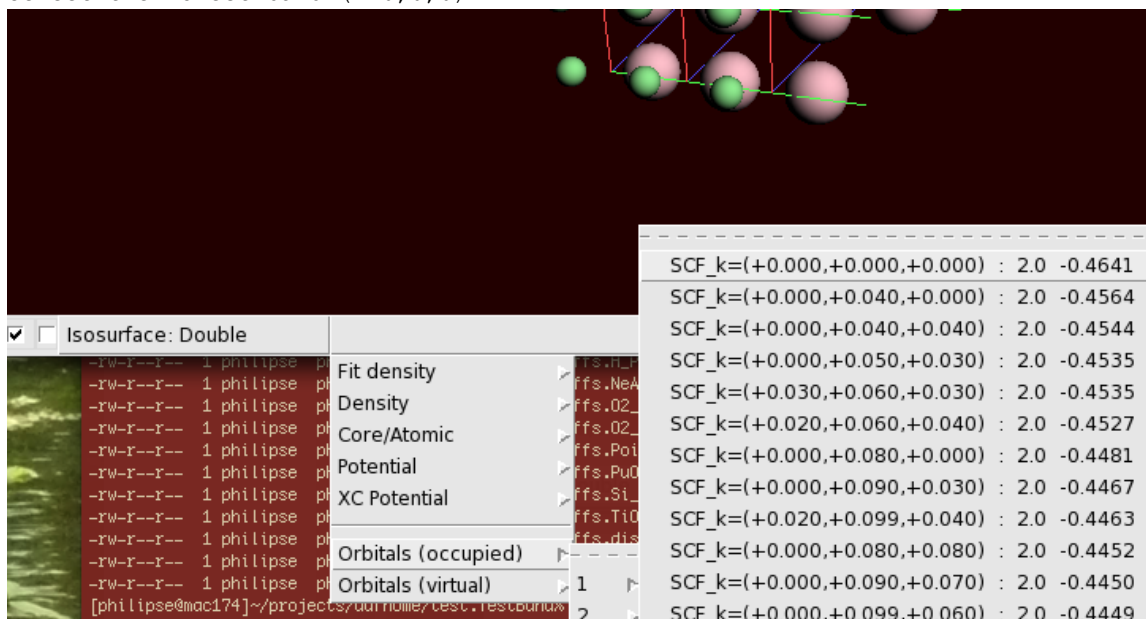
Isosurface: Double

-rw-r--r-- 1 philipse ph
-rw-r--r-- 1 philipse ph
-rw-r--r-- 1 philipse ph
-rw-r--r-- 1 philipse ph
-rw-r--r-- 1 philipse ph
-rw-r--r-- 1 philipse ph
-rw-r--r-- 1 philipse ph
-rw-r--r-- 1 philipse ph
-rw-r--r-- 1 philipse ph
-rw-r--r-- 1 philipse ph
-rw-r--r-- 1 philipse ph
[philipse@mac174]~/projects/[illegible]

Fit density
Density
Core/Atomic
Potential
XC Potential
Orbitals (occupied)
Orbitals (virtual)

ffs.H_
ffs.NeA
ffs.O2_
ffs.O2_
ffs.Poi
ffs.PuO
ffs.Si_
ffs.TiO
ffs.dis

1
2

SCF_k=(+0.000,+0.000,+0.000) : 2.0 -0.4641
SCF_k=(+0.000,+0.040,+0.000) : 2.0 -0.4564
SCF_k=(+0.000,+0.040,+0.040) : 2.0 -0.4544
SCF_k=(+0.000,+0.050,+0.030) : 2.0 -0.4535
SCF_k=(+0.030,+0.060,+0.030) : 2.0 -0.4535
SCF_k=(+0.020,+0.060,+0.040) : 2.0 -0.4527
SCF_k=(+0.000,+0.080,+0.000) : 2.0 -0.4481
SCF_k=(+0.000,+0.090,+0.030) : 2.0 -0.4467
SCF_k=(+0.020,+0.099,+0.040) : 2.0 -0.4463
SCF_k=(+0.000,+0.080,+0.080) : 2.0 -0.4452
SCF_k=(+0.000,+0.090,+0.070) : 2.0 -0.4450
SCF_k=(+0.000,+0.099,+0.060) : 2.0 -0.4449